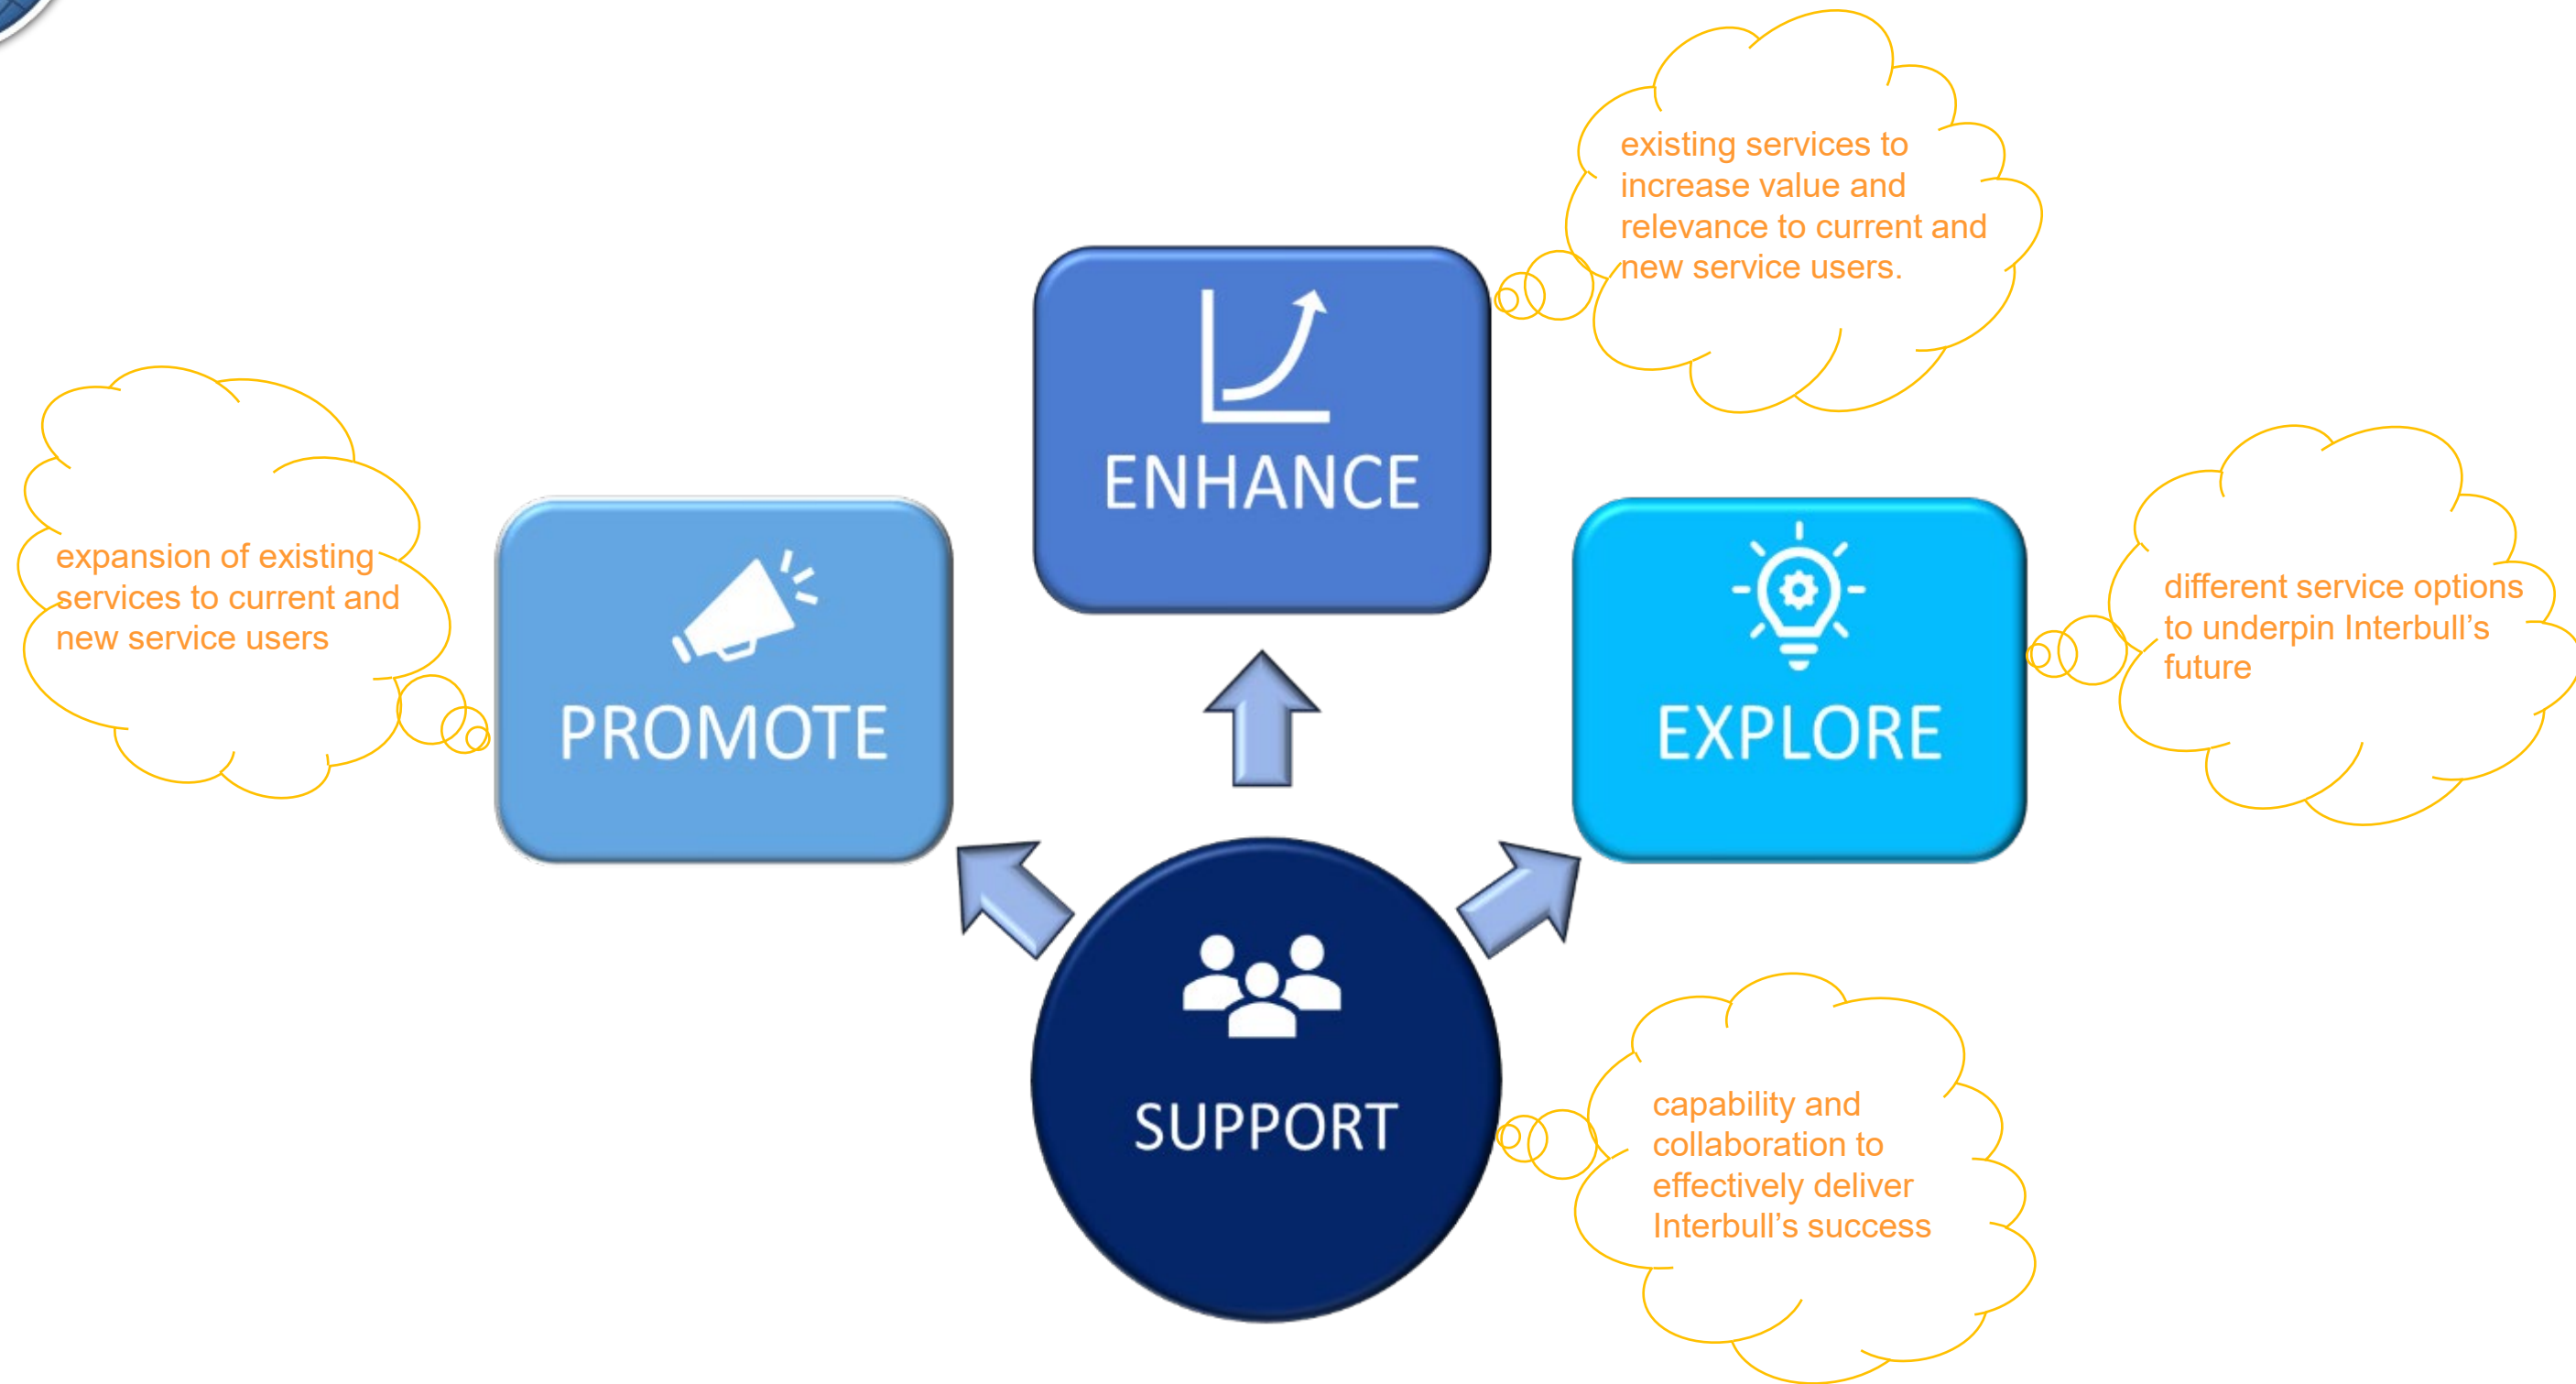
existing services to increase value and relevance to current and new service users.

ENHANCE

expansion of existing services to current and new service users

PROMOTE

EXPLORE

different service options to underpin Interbull's future

SUPPORT

capability and collaboration to effectively deliver Interbull's success